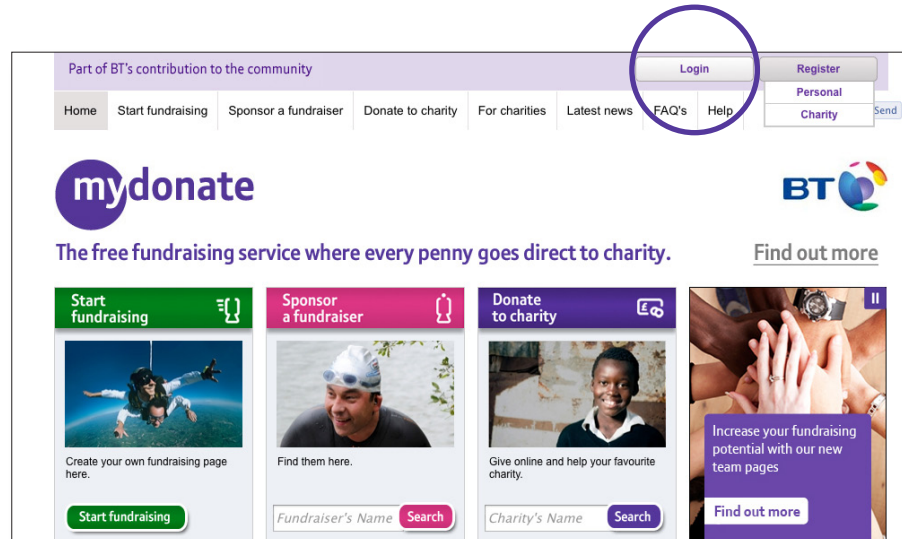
Part of BT's contribution to the community

Login

Register

Personal

Charity

Send

Home | Start fundraising | Sponsor a fundraiser | Donate to charity | For charities | Latest news | FAQ's | Help

mydonate

BT

The free fundraising service where every penny goes direct to charity.

Find out more

Start fundraising

Create your own fundraising page here.

Start fundraising

Sponsor a fundraiser

Find them here.

Fundraiser's Name

Search

Donate to charity

Give online and help your favourite charity.

Charity's Name

Search

II

Increase your fundraising potential with our new team pages

Find out more